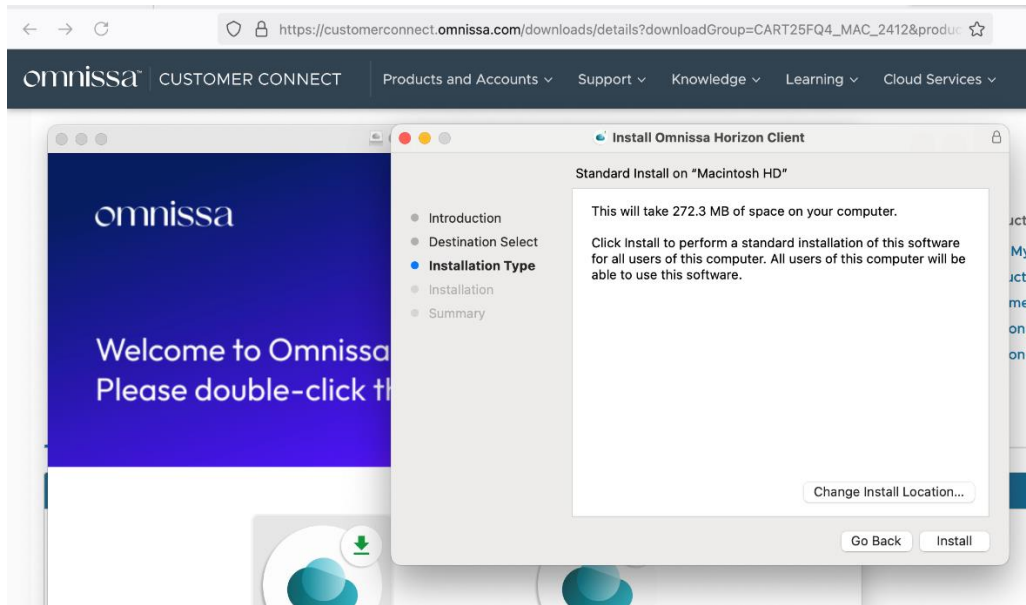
https://customerconnect.omnissa.com/downloads/details?downloadGroup=CART25FQ4_MAC_2412&produc

omnissa | CUSTOMER CONNECT

Products and Accounts ∨ Support ∨ Knowledge ∨ Learning ∨ Cloud Services ∨

omnissa

Welcome to Omnissa
Please double-click t

Install Omnissa Horizon Client

Standard Install on "Macintosh HD"

Introduction
Destination Select
Installation Type
Installation
Summary

This will take 272.3 MB of space on your computer.

Click Install to perform a standard installation of this software for all users of this computer. All users of this computer will be able to use this software.

Change Install Location...

Go Back Install

uct
My
uct
me
on
on